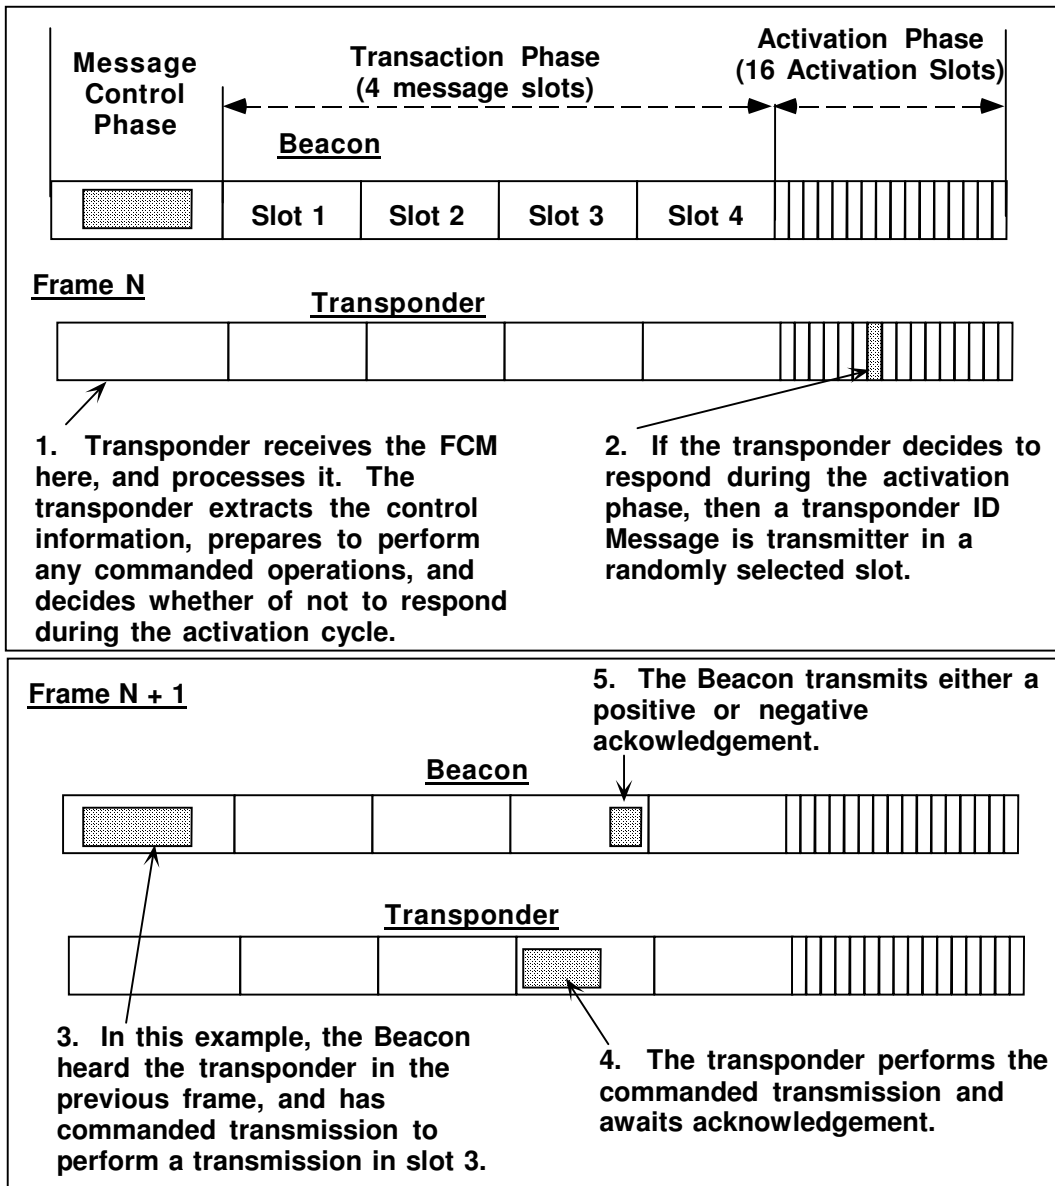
Message Control Phase

Transaction Phase (4 message slots)

Activation Phase (16 Activation Slots)

Beacon

| | Slot 1 | Slot 2 | Slot 3 | Slot 4 |

Frame N

Transponder

1. Transponder receives the FCM here, and processes it. The transponder extracts the control information, prepares to perform any commanded operations, and decides whether of not to respond during the activation cycle.

2. If the transponder decides to respond during the activation phase, then a transponder ID Message is transmitter in a randomly selected slot.

Frame N + 1

5. The Beacon transmits either a positive or negative ackowledgement.

Beacon

Transponder

3. In this example, the Beacon heard the transponder in the previous frame, and has commanded transmission to perform a transmission in slot 3.

4. The transponder performs the commanded transmission and awaits acknowledgement.